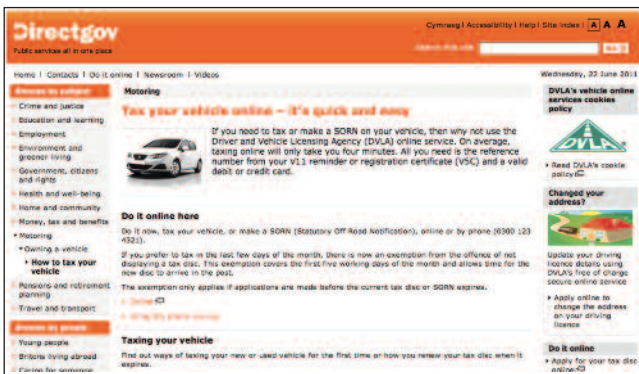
Directgov
Public services all in one place

Cymraeg | Accessibility | Help | Site Index | A A A

Search this site Go

Home | Contacts | Do it online | Newsroom | Videos

Wednesday, 22 June 2011

Browse by subject
Crime and justice
Education and learning
Employment
Environment and greener living
Government, citizens and rights
Health and well-being
Home and community
Money, tax and benefits
Motoring
Owning a vehicle
How to tax your vehicle
Pensions and retirement planning
Travel and transport

Browse by people
Young people
Britons living abroad
Caring for someone

Motoring

Tax your vehicle online – it's quick and easy

If you need to tax or make a SORN on your vehicle, then why not use the Driver and Vehicle Licensing Agency (DVLA) online service. On average, taxing online will only take you four minutes. All you need is the reference number from your V11 reminder or registration certificate (V5C) and a valid debit or credit card.

Do it online here

Do it now, tax your vehicle, or make a SORN (Statutory Off Road Notification), online or by phone (0300 123 4321).

If you prefer to tax in the last few days of the month. There is now an exemption from the offence of not displaying a tax disc. This exemption covers the first five working days of the month and allows time for the new disc to arrive in the post.

The exemption only applies if applications are made before the current tax disc or SORN expires.

Online
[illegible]

Taxing your vehicle

Find out ways of taxing your new or used vehicle for the first time or how you renew your tax disc when it expires.

DVLA's vehicle online services cookies policy

DVLA

Read DVLA's cookie policy

Changed your address?

Update your driving licence details using DVLA's free of charge secure online service

Apply online to change the address on your driving licence

Do it online

Apply for your tax disc online